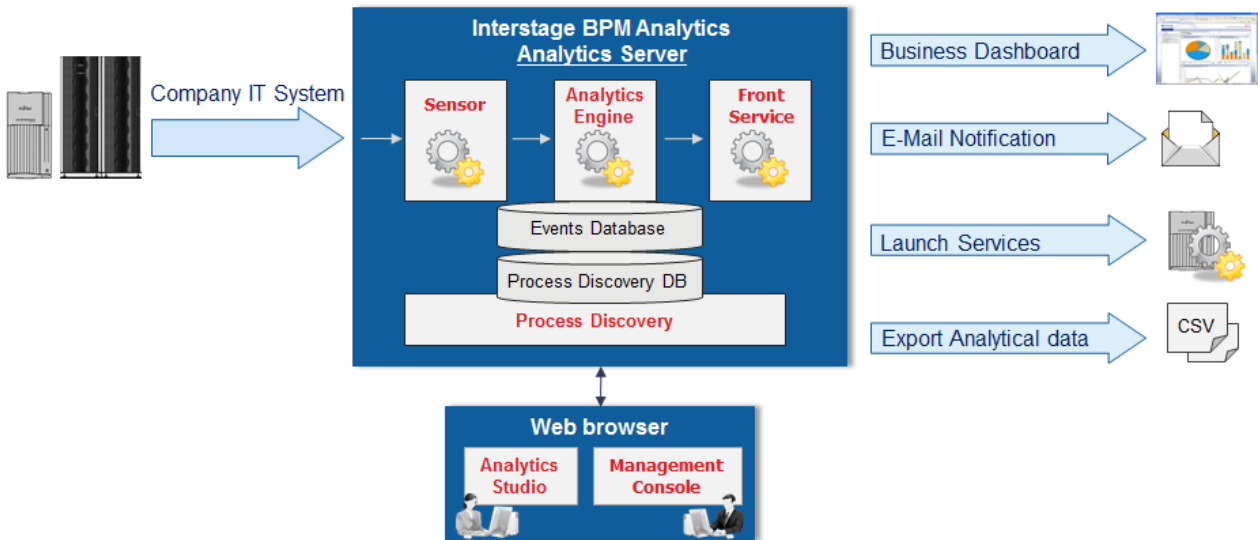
Company IT System

Interstage BPM Analytics
Analytics Server

Sensor

Analytics Engine

Front Service

Events Database

Process Discovery DB

Process Discovery

Business Dashboard

E-Mail Notification

Launch Services

Export Analytical data

CSV

Web browser

Analytics Studio

Management Console